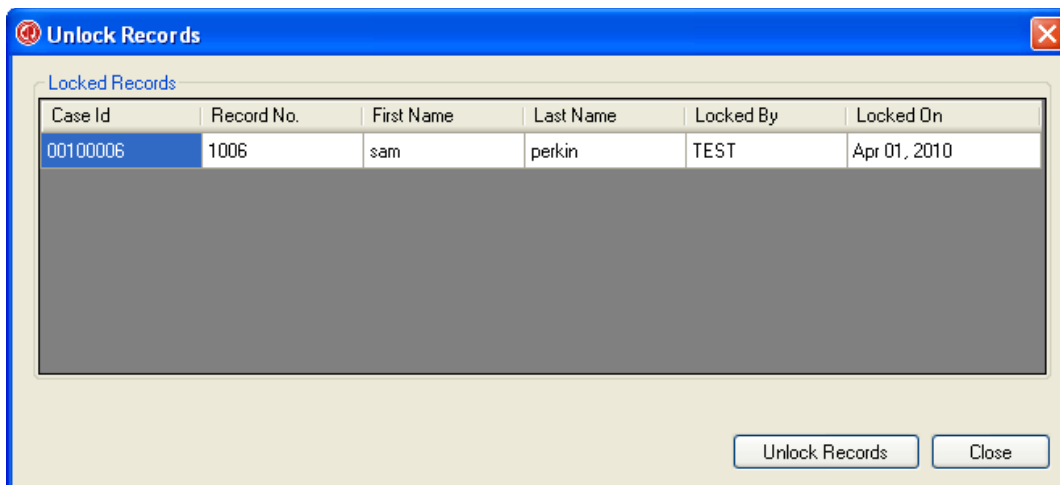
Unlock Records

Locked Records

| Case Id | Record No. | First Name | Last Name | Locked By | Locked On |
|---|---|---|---|---|---|
| 00100006 | 1006 | sam | perkin | TEST | Apr 01, 2010 |

Unlock Records

Close